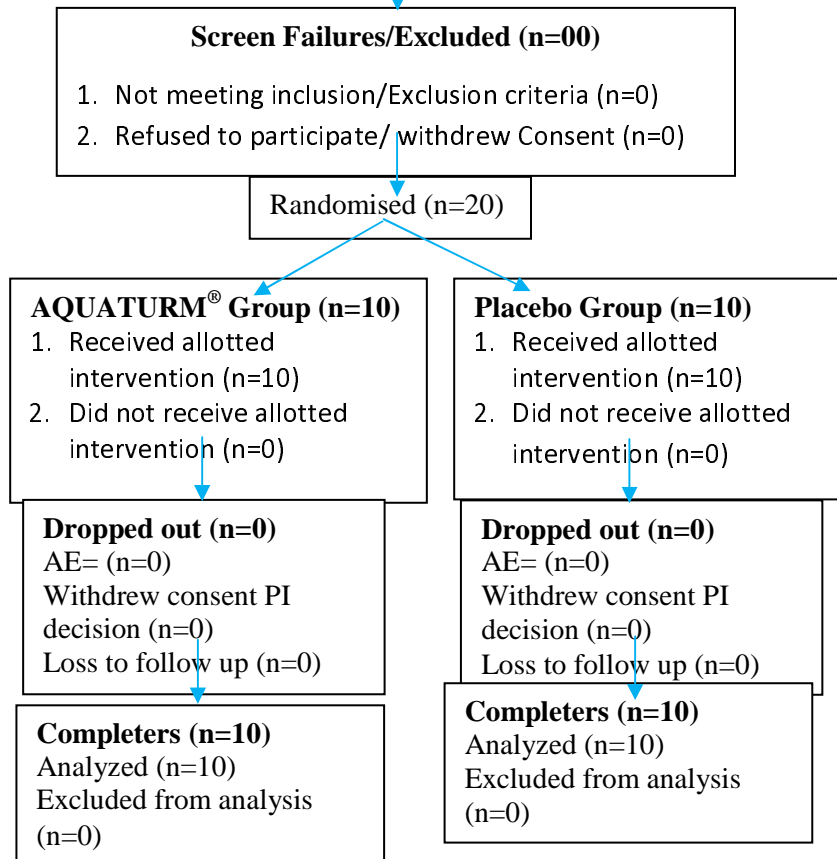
Screen Failures/Excluded (n=00)

1. Not meeting inclusion/Exclusion criteria (n=0)
2. Refused to participate/ withdrew Consent (n=0)

Randomised (n=20)

AQUATURM® Group (n=10)
1. Received allotted intervention (n=10)
2. Did not receive allotted intervention (n=0)

Placebo Group (n=10)
1. Received allotted intervention (n=10)
2. Did not receive allotted intervention (n=0)

Dropped out (n=0)
AE= (n=0)
Withdrew consent PI decision (n=0)
Loss to follow up (n=0)

Dropped out (n=0)
AE= (n=0)
Withdrew consent PI decision (n=0)
Loss to follow up (n=0)

Completers (n=10)
Analyzed (n=10)
Excluded from analysis (n=0)

Completers (n=10)
Analyzed (n=10)
Excluded from analysis (n=0)